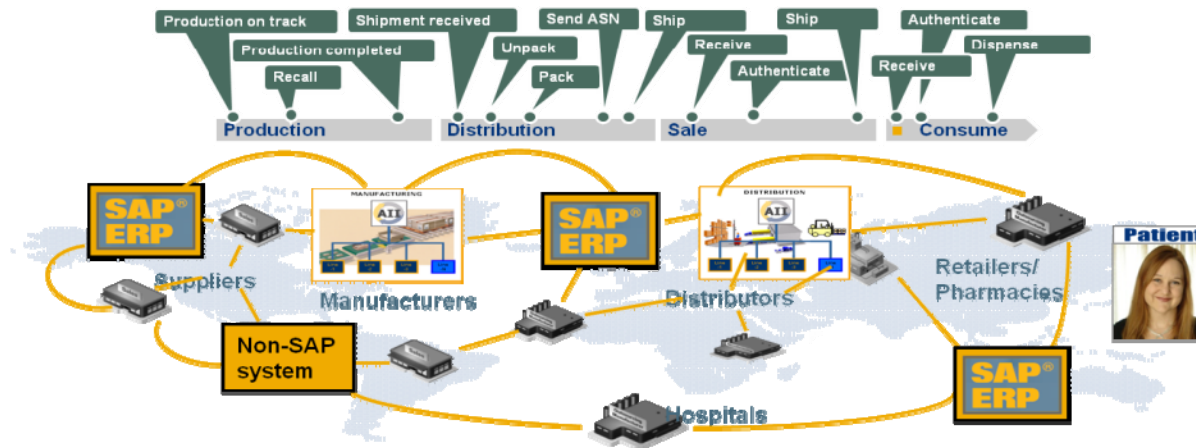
Production on track
Production completed
Recall
Shipment received
Unpack
Send ASN
Pack
Ship
Receive
Authenticate
Ship
Authenticate
Receive
Dispense

Production
Distribution
Sale
Consume

SAP® ERP
MANUFACTURING
AII
SAP® ERP
DISTRIBUTION
AII
Suppliers
Manufacturers
Distributors
Retailers/ Pharmacies
Patient
Non-SAP system
Hospitals
SAP® ERP